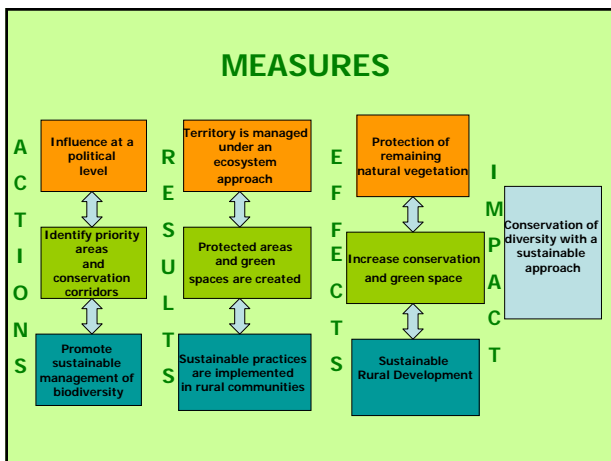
MEASURES

A
C
T
I
O
N
S

Influence at a political level

Identify priority areas and conservation corridors

Promote sustainable management of biodiversity

R
E
S
U
L
T
S

Territory is managed under an ecosystem approach

Protected areas and green spaces are created

Sustainable practices are implemented in rural communities

E
F
F
E
C
T
S

Protection of remaining natural vegetation

Increase conservation and green space

Sustainable Rural Development

I
M
P
A
C
T

Conservation of diversity with a sustainable approach